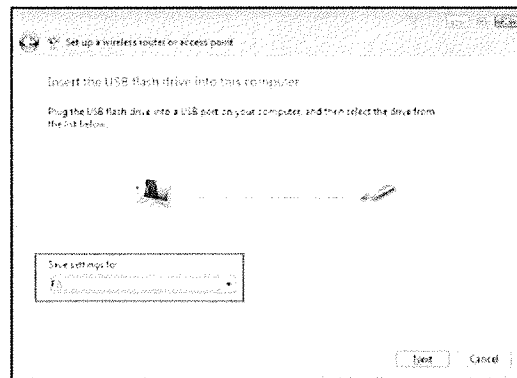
Set up a wireless router or access point

Insert the USB flash drive into this computer

Plug the USB flash drive into a USB port on your computer, and then select the drive from the list below.

Save settings to:
F:\

Next
Cancel